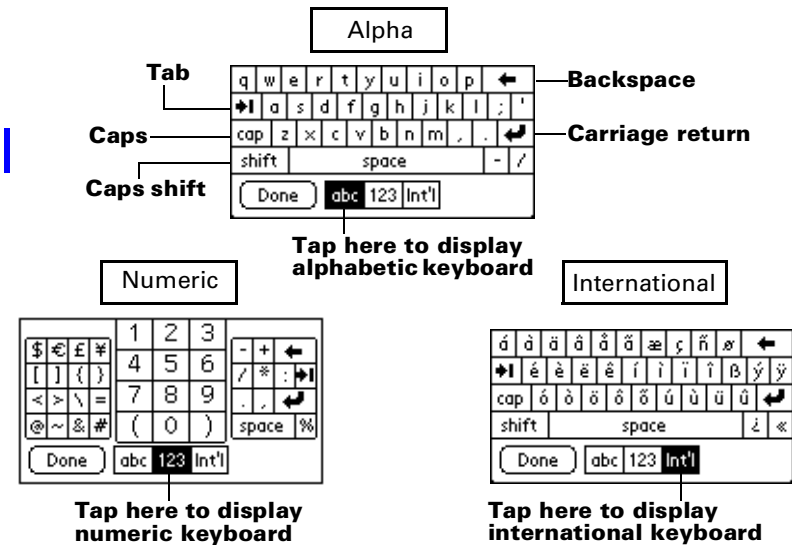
Alpha

Tab

Caps

Caps shift

q w e r t y u i o p ←

a s d f g h j k l ; '

cap z x c v b n m , .

shift space - /

Done abc 123 Int'l

Backspace

Carriage return

Tap here to display alphabetic keyboard

Numeric

$ € £ ¥
[ ] { }
< > \ =
@ ~ & #

1 2 3
4 5 6
7 8 9
( 0 )

- + ←
/ * :
. ,
space %

Done abc 123 Int'l

Tap here to display numeric keyboard

International

á à ä â å ã æ ç ñ ø ←
é è ë ê í ì ï î ß ý ÿ
cap ó ò ö ô õ ú ù ü û
shift space ¿ «

Done abc 123 Int'l

Tap here to display international keyboard